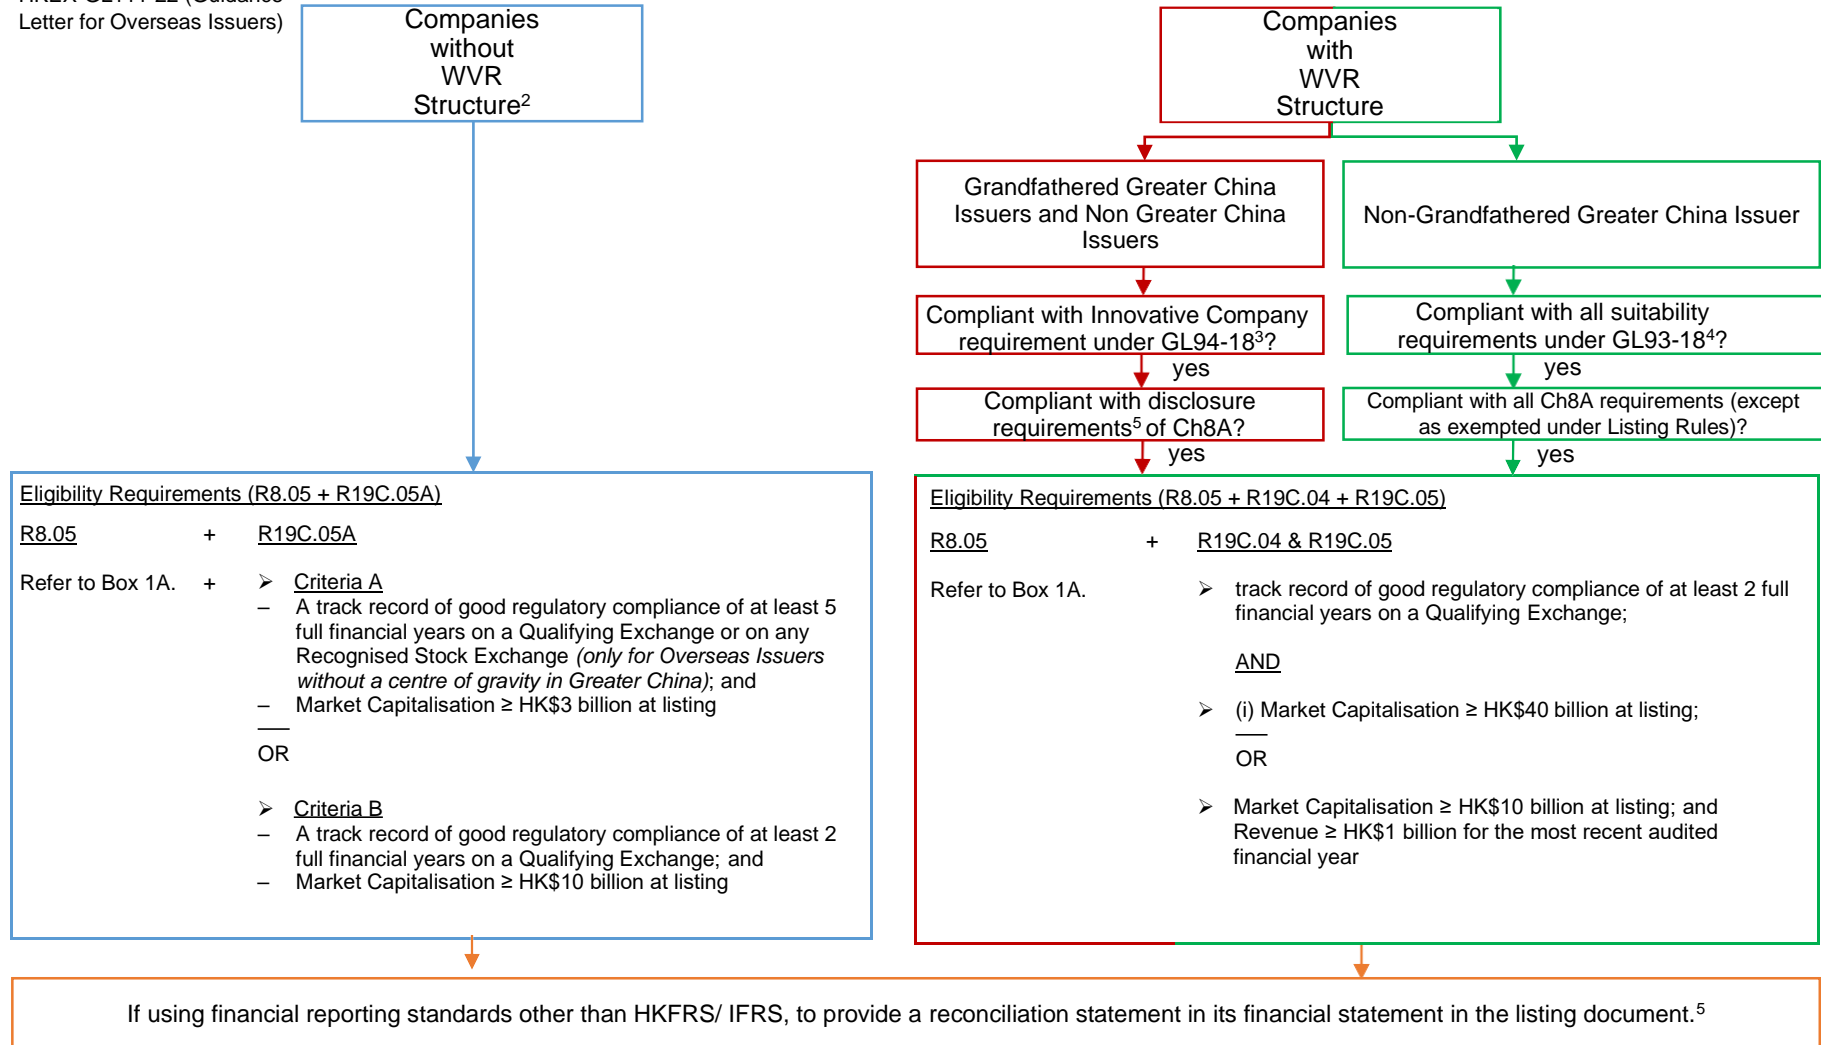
HKEX-GL111-22 (Guidance Letter for Overseas Issuers)

Companies without WVR Structure$^2$

Companies with WVR Structure

Grandfathered Greater China Issuers and Non Greater China Issuers

Non-Grandfathered Greater China Issuer

Compliant with Innovative Company requirement under GL94-18$^3$?

yes

Compliant with all suitability requirements under GL93-18$^4$?

yes

Compliant with disclosure requirements$^5$ of Ch8A?

yes

Compliant with all Ch8A requirements (except as exempted under Listing Rules)?

yes

Eligibility Requirements (R8.05 + R19C.05A)

R8.05 + R19C.05A

Refer to Box 1A. +

➢ Criteria A
– A track record of good regulatory compliance of at least 5 full financial years on a Qualifying Exchange or on any Recognised Stock Exchange *(only for Overseas Issuers without a centre of gravity in Greater China)*; and
– Market Capitalisation ≥ HK$3 billion at listing

OR

➢ Criteria B
– A track record of good regulatory compliance of at least 2 full financial years on a Qualifying Exchange; and
– Market Capitalisation ≥ HK$10 billion at listing

Eligibility Requirements (R8.05 + R19C.04 + R19C.05)

R8.05 + R19C.04 & R19C.05

Refer to Box 1A.

➢ track record of good regulatory compliance of at least 2 full financial years on a Qualifying Exchange;

AND

➢ (i) Market Capitalisation ≥ HK$40 billion at listing;

OR

➢ Market Capitalisation ≥ HK$10 billion at listing; and Revenue ≥ HK$1 billion for the most recent audited financial year

If using financial reporting standards other than HKFRS/ IFRS, to provide a reconciliation statement in its financial statement in the listing document.$^5$